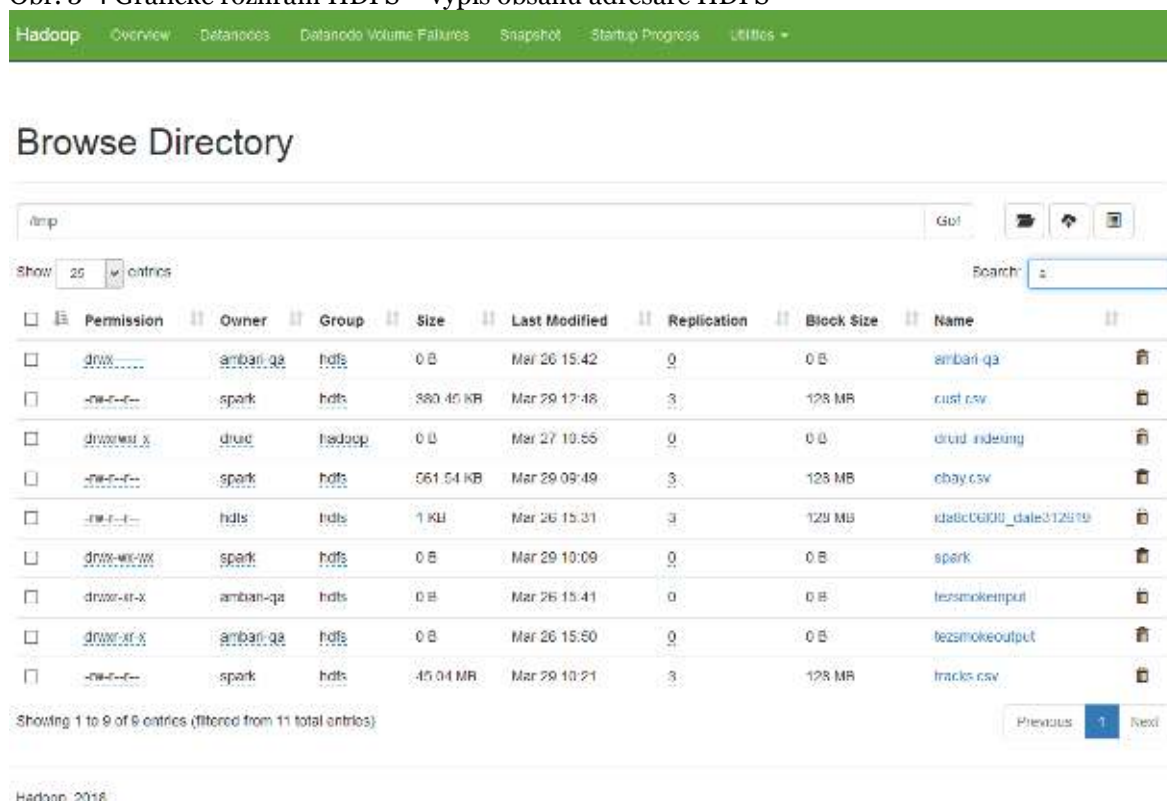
Obr. 3-4 Grafické rozhraní HDFS – výpis obsahu adresáře HDFS

Hadoop Overview Datanodes Datanode Volume Failures Snapshot Startup Progress Utilities

Browse Directory

/tmp Go!

Show 25 entries Search: a

| Permission | Owner | Group | Size | Last Modified | Replication | Block Size | Name |
|---|---|---|---|---|---|---|---|
| drwx------ | ambari-qa | hdfs | 0 B | Mar 26 15:42 | 0 | 0 B | ambari-qa |
| -rw-r--r-- | spark | hdfs | 380.45 KB | Mar 29 12:48 | 3 | 128 MB | cust.csv |
| drwxrwxr-x | druid | hadoop | 0 B | Mar 27 10:55 | 0 | 0 B | druid-indexing |
| -rw-r--r-- | spark | hdfs | 561.54 KB | Mar 29 09:49 | 3 | 128 MB | ebay.csv |
| -rw-r--r-- | hdfs | hdfs | 1 KB | Mar 26 15:31 | 3 | 128 MB | ida8c06500_date312519 |
| drwx-wx-wx | spark | hdfs | 0 B | Mar 29 10:09 | 0 | 0 B | spark |
| drwxr-xr-x | ambari-qa | hdfs | 0 B | Mar 26 15:41 | 0 | 0 B | tezsmokeinput |
| drwxr-xr-x | ambari-qa | hdfs | 0 B | Mar 26 15:50 | 0 | 0 B | tezsmokeoutput |
| -rw-r--r-- | spark | hdfs | 45.04 MB | Mar 29 10:21 | 3 | 128 MB | tracks.csv |

Showing 1 to 9 of 9 entries (filtered from 11 total entries)

Previous 1 Next

Hadoop, 2016.